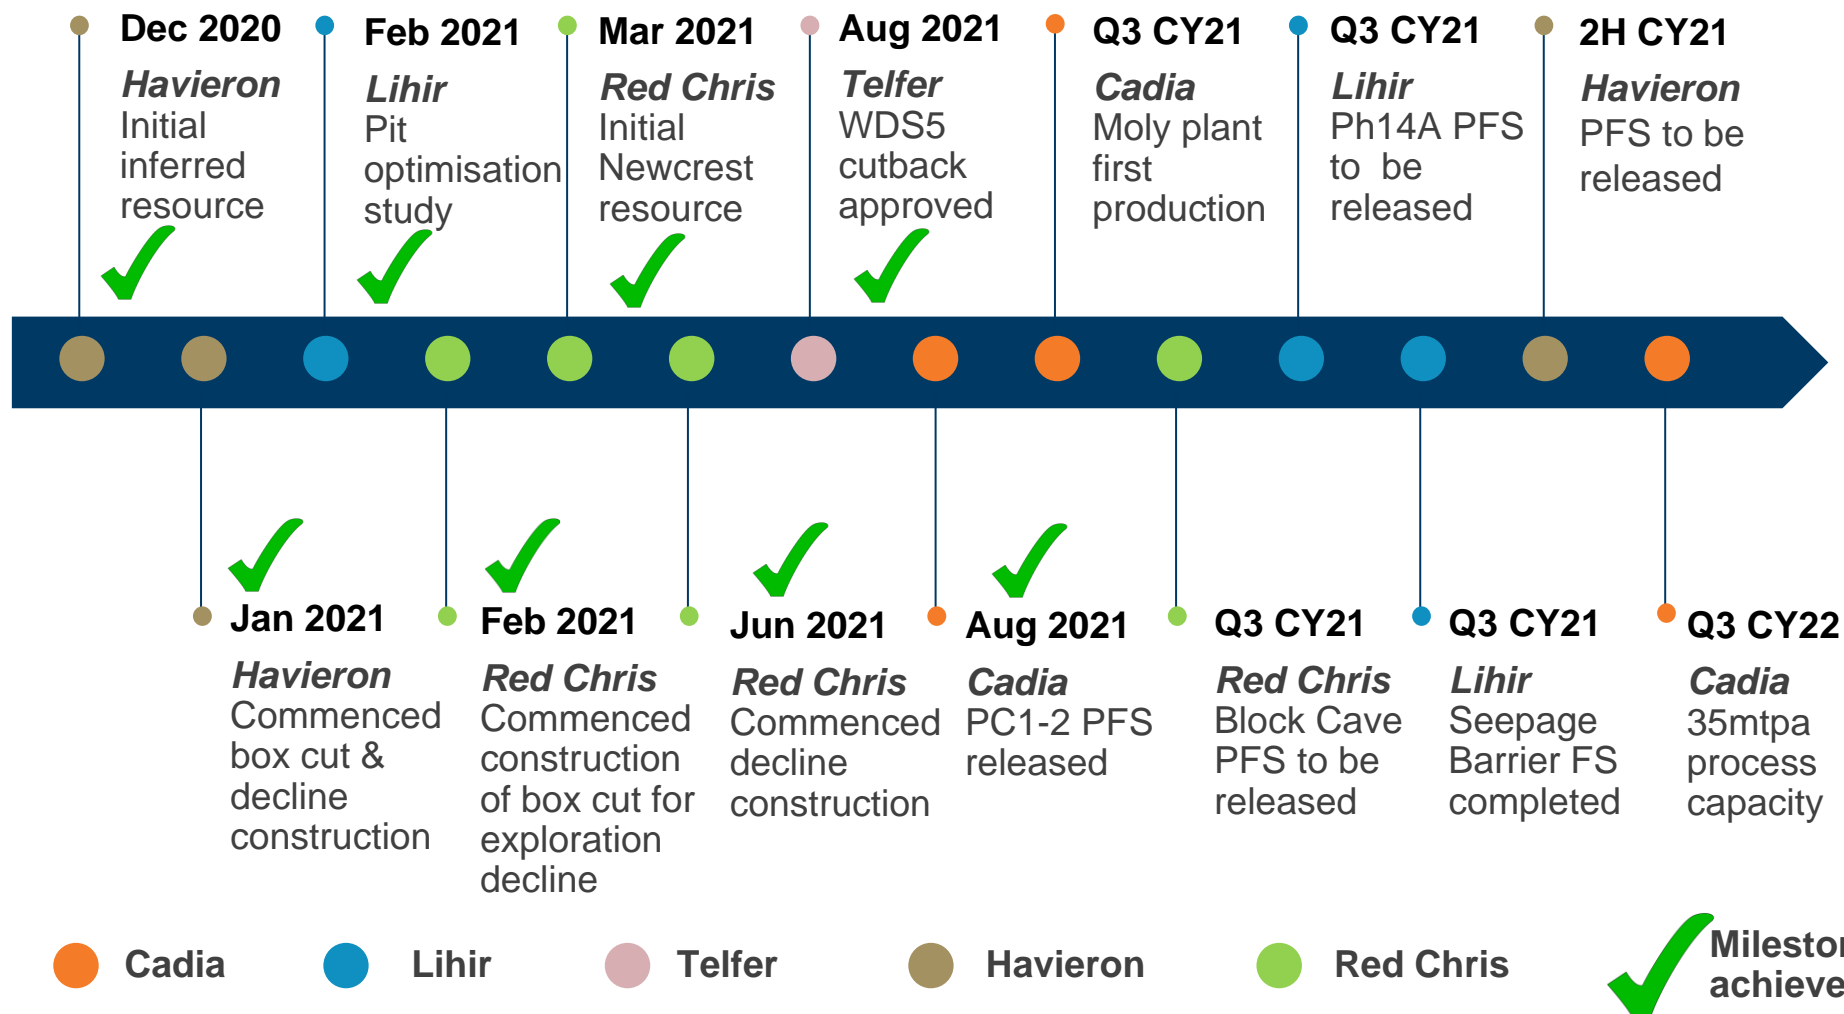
Dec 2020
Havieron
Initial inferred resource

Feb 2021
Lihir
Pit optimisation study

Mar 2021
Red Chris
Initial Newcrest resource

Aug 2021
Telfer
WDS5 cutback approved

Q3 CY21
Cadia
Moly plant first production

Q3 CY21
Lihir
Ph14A PFS to be released

2H CY21
Havieron
PFS to be released

Jan 2021
Havieron
Commenced box cut & decline construction

Feb 2021
Red Chris
Commenced construction of box cut for exploration decline

Jun 2021
Red Chris
Commenced decline construction

Aug 2021
Cadia
PC1-2 PFS released

Q3 CY21
Red Chris
Block Cave PFS to be released

Q3 CY21
Lihir
Seepage Barrier FS completed

Q3 CY22
Cadia
35mtpa process capacity

Cadia Lihir Telfer Havieron Red Chris Milestone achieved